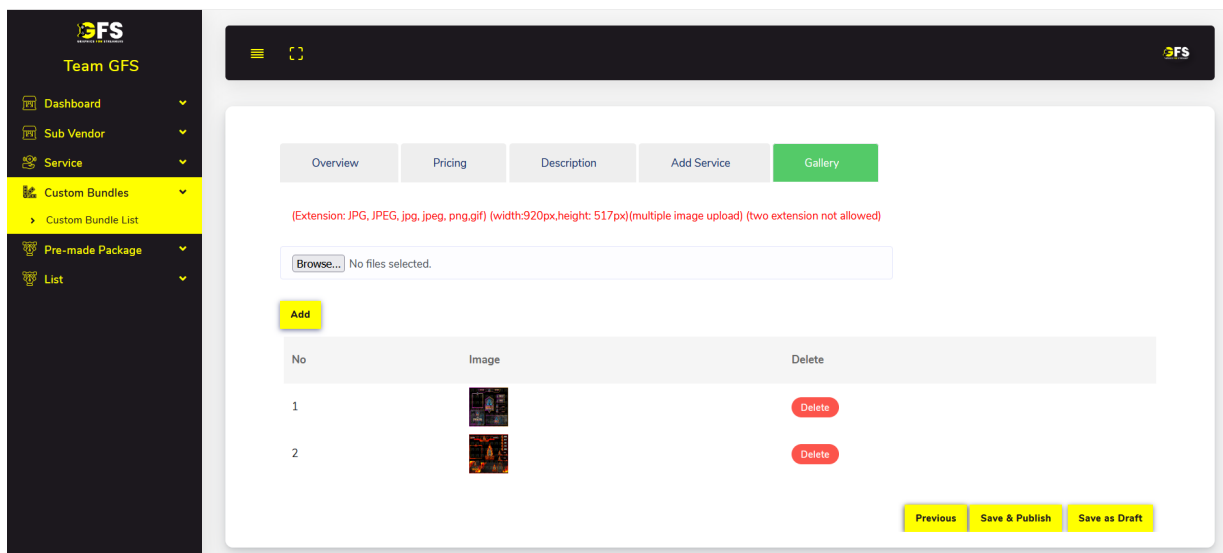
GFS
GRAPHICS FOR STREAMERS
Team GFS

Dashboard
Sub Vendor
Service
Custom Bundles
Custom Bundle List
Pre-made Package
List

GFS

Overview
Pricing
Description
Add Service
Gallery

(Extension: JPG, JPEG, jpg, jpeg, png,gif) (width:920px,height: 517px)(multiple image upload) (two extension not allowed)

Browse... No files selected.

Add

| No | Image | Delete |
|---|---|---|
| 1 | | Delete |
| 2 | | Delete |

Previous
Save & Publish
Save as Draft